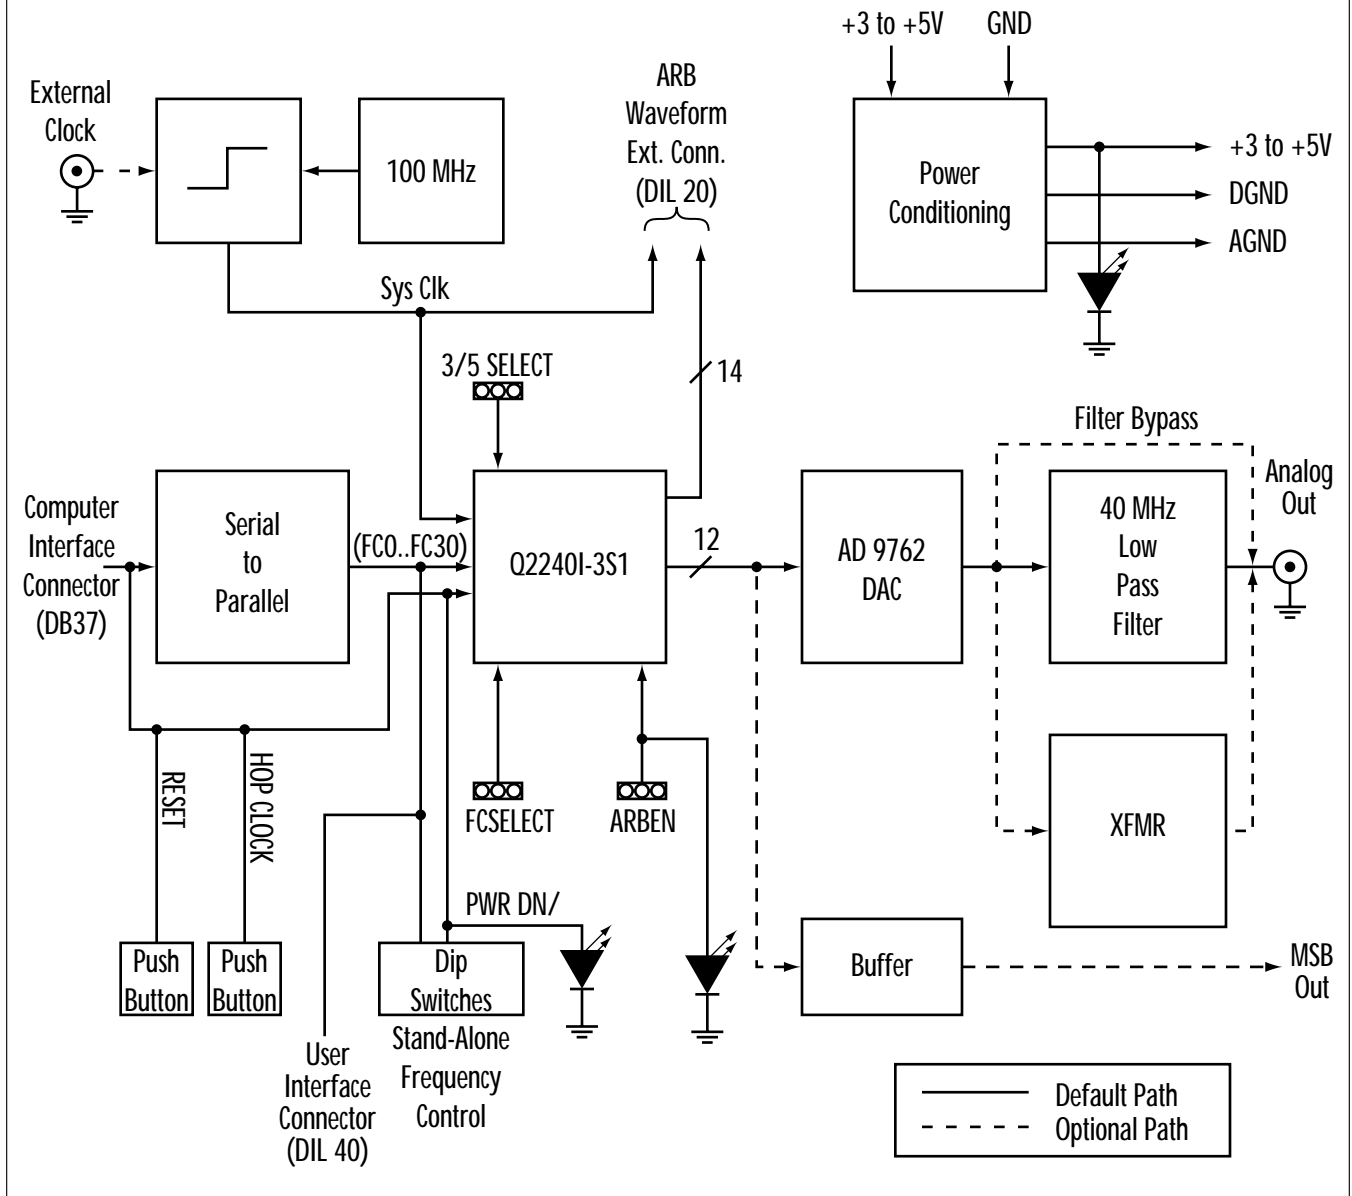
External Clock

100 MHz

ARB Waveform Ext. Conn. (DIL 20)

+3 to +5V

GND

Power Conditioning

+3 to +5V

DGND

AGND

Sys Clk

3/5 SELECT

14

Filter Bypass

Analog Out

Computer Interface Connector (DB37)

Serial to Parallel

(FC0..FC30)

Q2240I-3S1

12

AD 9762 DAC

40 MHz Low Pass Filter

RESET

HOP CLOCK

FCSELECT

ARBEN

XFMR

PWR DN/

Push Button

Push Button

Dip Switches

Buffer

MSB Out

User Interface Connector (DIL 40)

Stand-Alone Frequency Control

Default Path

Optional Path